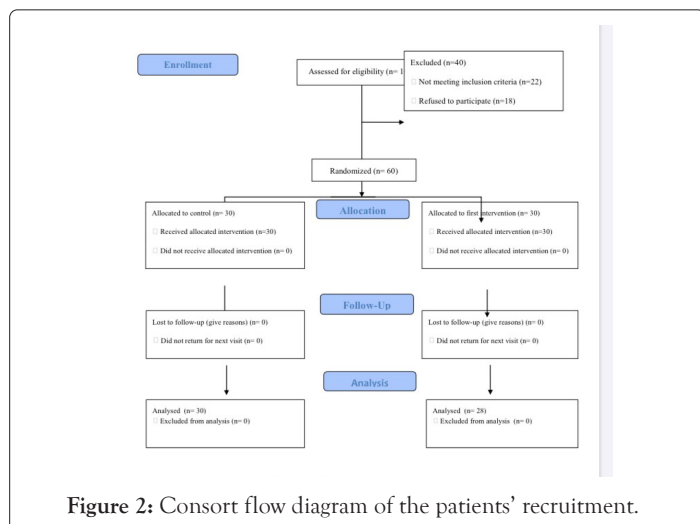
Enrollment

Assessed for eligibility (n= 1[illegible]

Excluded (n=40)

Not meeting inclusion criteria (n=22)

Refused to participate (n=18)

Randomized (n= 60)

Allocation

Allocated to control (n= 30)

Received allocated intervention (n=30)

Did not receive allocated intervention (n= 0)

Allocated to first intervention (n= 30)

Received allocated intervention (n=30)

Did not receive allocated intervention (n= 0)

Follow-Up

Lost to follow-up (give reasons) (n= 0)

Did not return for next visit (n= 0)

Lost to follow-up (give reasons) (n= 0)

Did not return for next visit (n= 0)

Analysis

Analysed (n= 30)

Excluded from analysis (n= 0)

Analysed (n= 28)

Excluded from analysis (n= 0)

Figure 2: Consort flow diagram of the patients' recruitment.